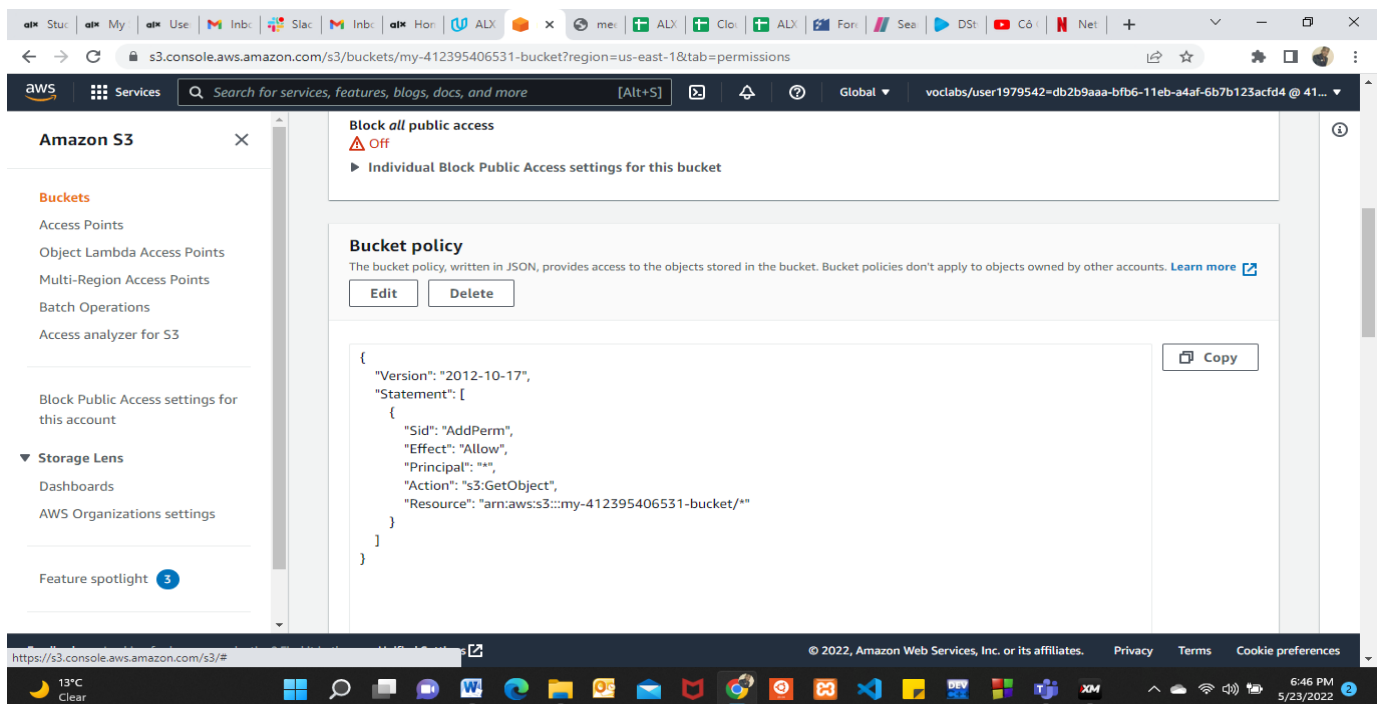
alx Stuc | alx My | alx Use | Inbc | Slac | Inbc | alx Hon | ALX | × | mer | ALX | Clo | ALX | For | Sea | DSt | Cô | Net | +

s3.console.aws.amazon.com/s3/buckets/my-412395406531-bucket?region=us-east-1&tab=permissions

aws Services Search for services, features, blogs, docs, and more [Alt+S] Global ▼ voclabs/user1979542=db2b9aaa-bfb6-11eb-a4af-6b7b123acfd4 @ 41... ▼

Amazon S3 ×

Buckets
Access Points
Object Lambda Access Points
Multi-Region Access Points
Batch Operations
Access analyzer for S3

Block Public Access settings for this account

▼ Storage Lens
Dashboards
AWS Organizations settings

Feature spotlight 3

Block *all* public access
Off
▶ Individual Block Public Access settings for this bucket

Bucket policy
The bucket policy, written in JSON, provides access to the objects stored in the bucket. Bucket policies don't apply to objects owned by other accounts. Learn more

Edit Delete

Copy

{
"Version": "2012-10-17",
"Statement": [
{
"Sid": "AddPerm",
"Effect": "Allow",
"Principal": "*",
"Action": "s3:GetObject",
"Resource": "arn:aws:s3:::my-412395406531-bucket/*"
}
]
}

https://s3.console.aws.amazon.com/s3/#

© 2022, Amazon Web Services, Inc. or its affiliates. Privacy Terms Cookie preferences

13°C Clear

6:46 PM 5/23/2022 2